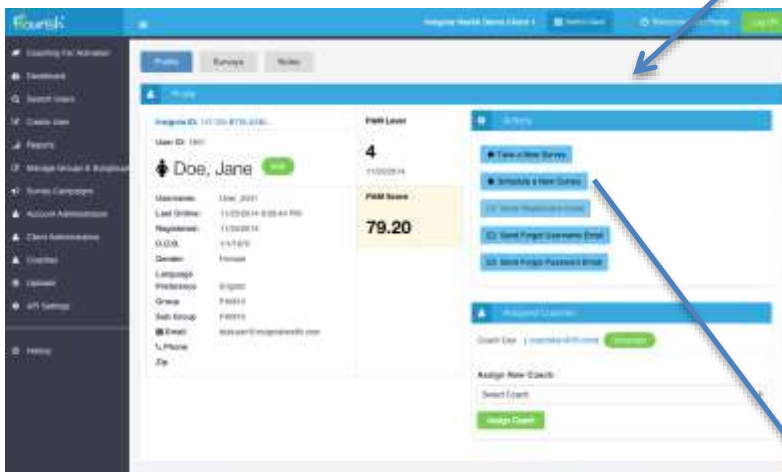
flourish

Insignia Health Demo Client | Switch Client | Log Out

Coaching For Activation
Dashboard
Search Users
Create User
Reports
Manage Groups & Subgroups
Survey Campaigns
Account Administration
Client Administration
Coaches
Uploads
API Settings
History

Profile | Surveys | Notes

Profile

Insignia ID: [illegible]
User ID: 1801

Doe, Jane

Username: User_2001
Last Online: 11/25/2014 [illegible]
Registered: 11/20/2014
D.O.B.: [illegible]
Gender: Female
Language Preference: English
Group: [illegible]
Sub Group: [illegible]
Email: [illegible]
Phone
Zip

PAM Level
4
11/20/2014

PAM Score
79.20

Actions
Take a New Survey
Schedule a New Survey
Send Registration Email
Send Forgot Username Email
Send Forgot Password Email

Assigned Coaches
Coach Doe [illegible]

Assign New Coach
Select Coach
Assign Coach